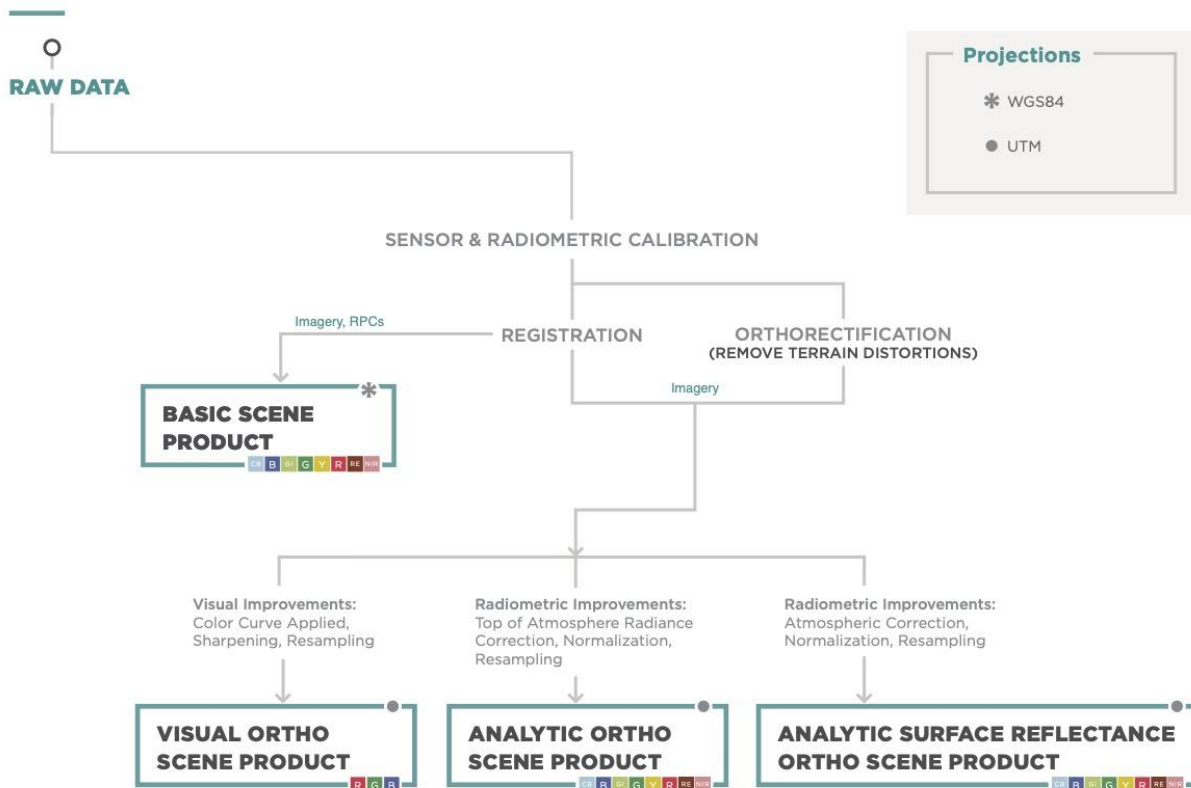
RAW DATA

Projections

✱ WGS84

● UTM

SENSOR & RADIOMETRIC CALIBRATION

Imagery, RPCs

REGISTRATION

ORTHORECTIFICATION
(REMOVE TERRAIN DISTORTIONS)

Imagery

BASIC SCENE PRODUCT

CB B GI G Y R RE NIR

Visual Improvements:
Color Curve Applied, Sharpening, Resampling

Radiometric Improvements:
Top of Atmosphere Radiance Correction, Normalization, Resampling

Radiometric Improvements:
Atmospheric Correction, Normalization, Resampling

VISUAL ORTHO SCENE PRODUCT

R G B

ANALYTIC ORTHO SCENE PRODUCT

CB B GI G Y R RE NIR

ANALYTIC SURFACE REFLECTANCE ORTHO SCENE PRODUCT

CB B GI G Y R RE NIR